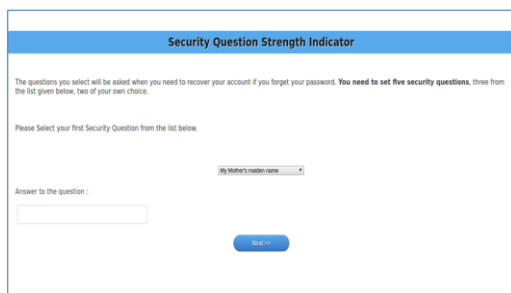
Security Question Strength Indicator

The questions you select will be asked when you need to recover your account if you forget your password. **You need to set five security questions**, three from the list given below, two of your own choice.

Please Select your first Security Question from the list below.

My Mother's maiden name

Answer to the question :

Next >>